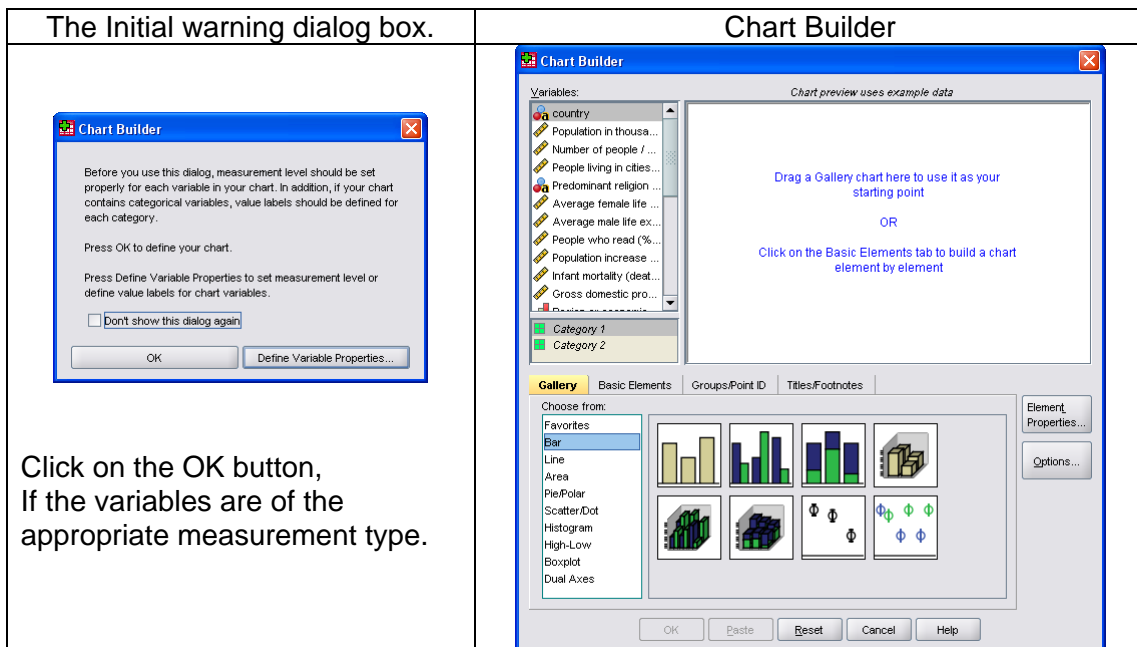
| The Initial warning dialog box. | Chart Builder |
|---|---|
| Chart Builder<br><br>Before you use this dialog, measurement level should be set properly for each variable in your chart. In addition, if your chart contains categorical variables, value labels should be defined for each category.<br><br>Press OK to define your chart.<br><br>Press Define Variable Properties to set measurement level or define value labels for chart variables.<br><br>Don't show this dialog again<br><br>OK Define Variable Properties...<br><br>Click on the OK button, If the variables are of the appropriate measurement type. | Chart Builder<br><br>Variables:<br>country<br>Population in thousa...<br>Number of people / ...<br>People living in cities...<br>Predominant religion ...<br>Average female life ...<br>Average male life ex...<br>People who read (%...<br>Population increase ...<br>Infant mortality (deat...<br>Gross domestic pro...<br>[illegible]<br>Category 1<br>Category 2<br><br>Chart preview uses example data<br><br>Drag a Gallery chart here to use it as your starting point<br><br>OR<br><br>Click on the Basic Elements tab to build a chart element by element<br><br>Gallery Basic Elements Groups/Point ID Titles/Footnotes<br><br>Choose from:<br>Favorites<br>Bar<br>Line<br>Area<br>Pie/Polar<br>Scatter/Dot<br>Histogram<br>High-Low<br>Boxplot<br>Dual Axes<br><br>Element Properties...<br>Options...<br><br>OK Paste Reset Cancel Help |